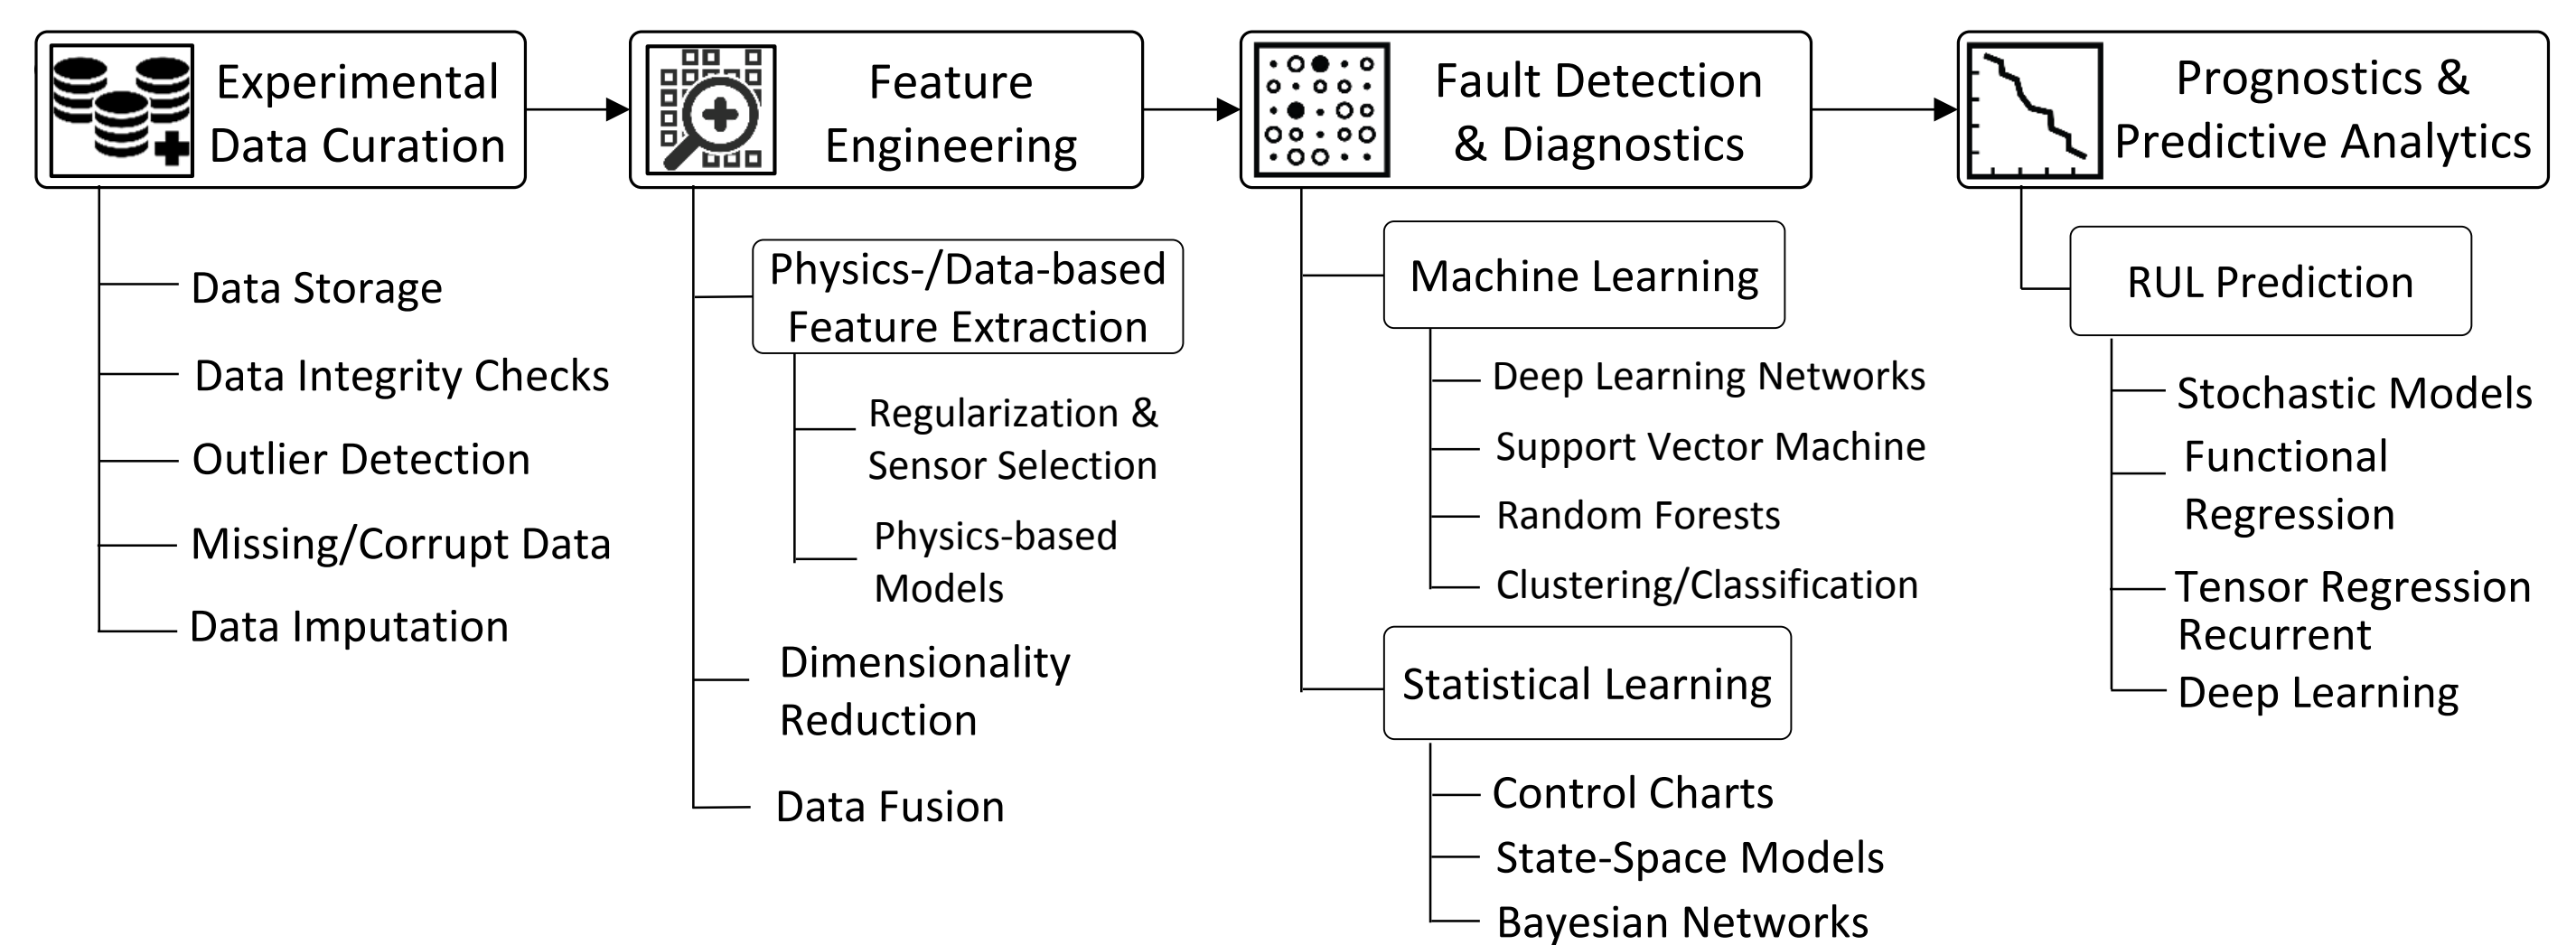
Experimental Data Curation

Data Storage

Data Integrity Checks

Outlier Detection

Missing/Corrupt Data

Data Imputation

Feature Engineering

Physics-/Data-based Feature Extraction

Regularization & Sensor Selection

Physics-based Models

Dimensionality Reduction

Data Fusion

Fault Detection & Diagnostics

Machine Learning

Deep Learning Networks

Support Vector Machine

Random Forests

Clustering/Classification

Statistical Learning

Control Charts

State-Space Models

Bayesian Networks

Prognostics & Predictive Analytics

RUL Prediction

Stochastic Models

Functional Regression

Tensor Regression

Recurrent Deep Learning